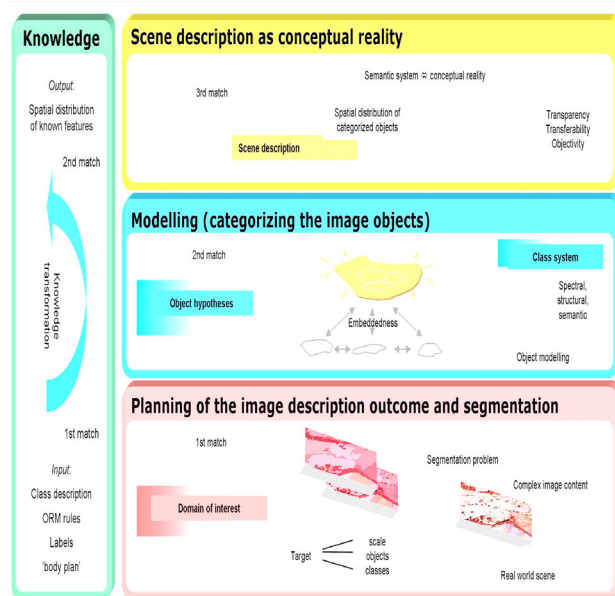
Knowledge

Output:
Spatial distribution of known features

2nd match

Knowledge transformation

1st match

Input:
Class description
ORM rules
Labels
'body plan'

Scene description as conceptual reality

Semantic system ≈ conceptual reality

3rd match

Spatial distribution of categorized objects

Transparency
Transferability
Objectivity

Scene description

Modelling (categorizing the image objects)

2nd match

Class system

Object hypotheses

Spectral, structural, semantic

Embeddedness

Object modelling

Planning of the image description outcome and segmentation

1st match

Segmentation problem

Complex image content

Domain of interest

Target

scale
objects
classes

Real world scene